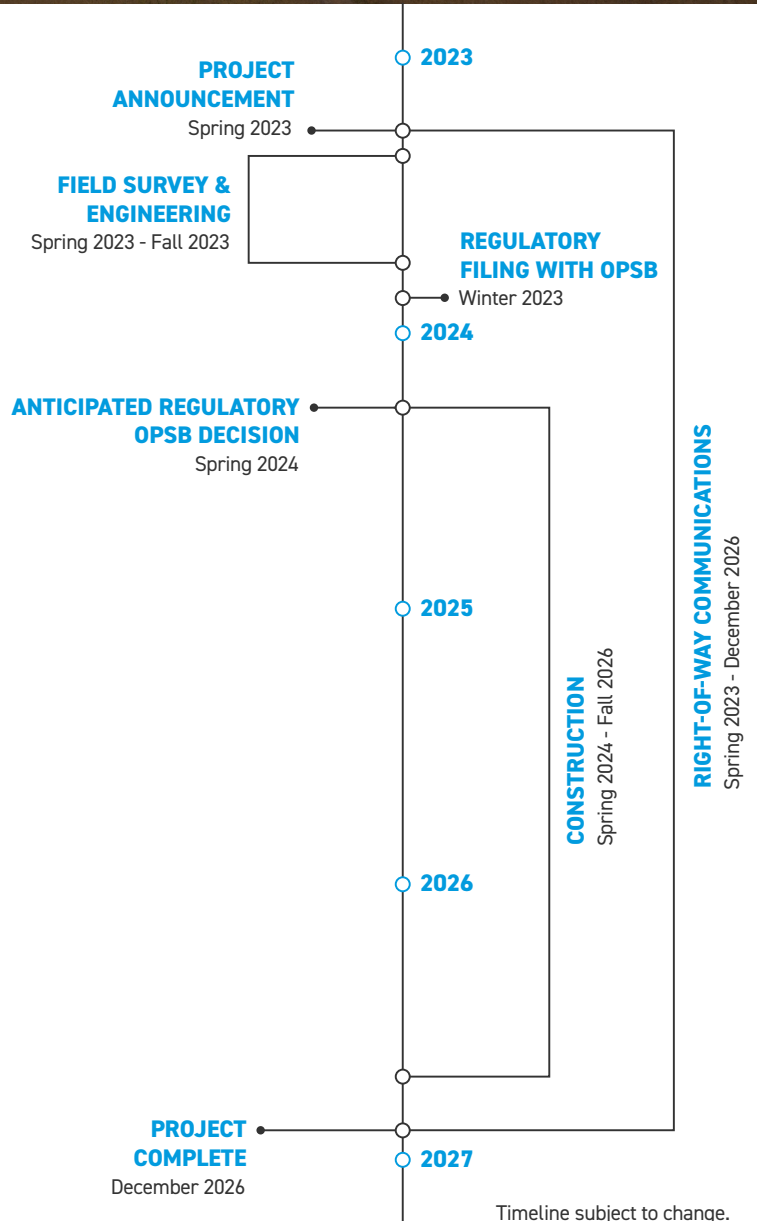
2023

PROJECT ANNOUNCEMENT
Spring 2023

FIELD SURVEY & ENGINEERING
Spring 2023 - Fall 2023

REGULATORY FILING WITH OPSB
Winter 2023

2024

ANTICIPATED REGULATORY OPSB DECISION
Spring 2024

2025

CONSTRUCTION
Spring 2024 - Fall 2026

RIGHT-OF-WAY COMMUNICATIONS
Spring 2023 - December 2026

2026

PROJECT COMPLETE
December 2026

2027

Timeline subject to change.